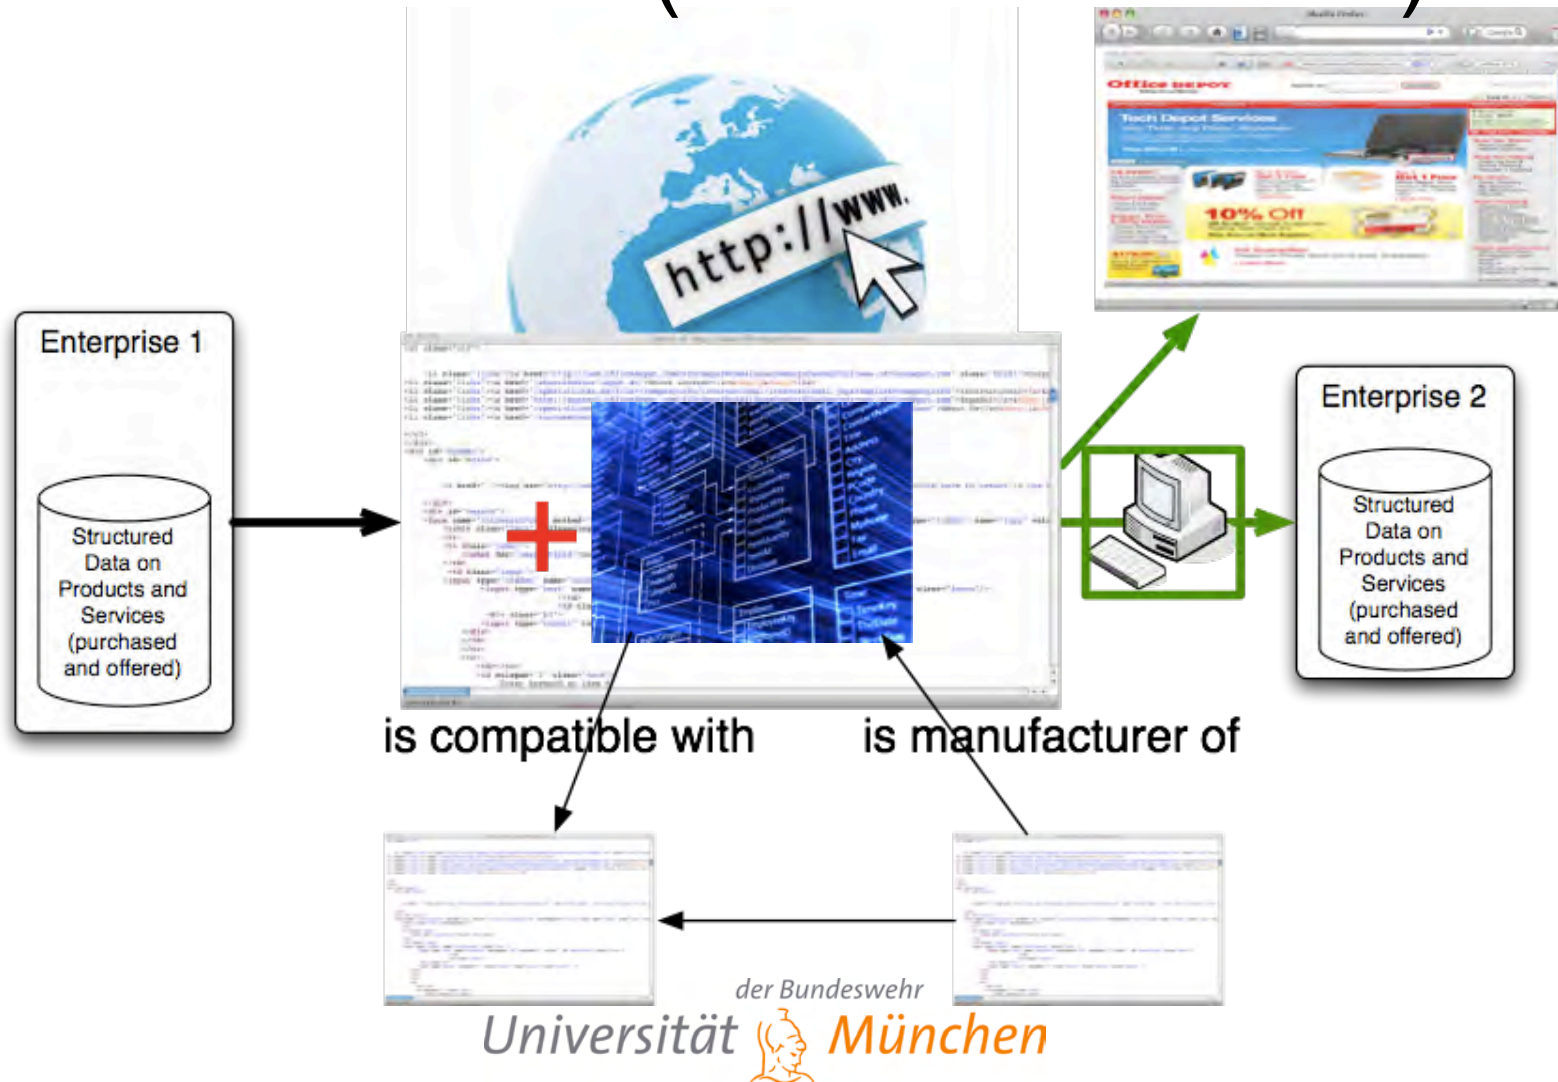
http://www.

Office DEPOT

Tech Depot Services

10% Off

Enterprise 1

Structured Data on Products and Services (purchased and offered)

Enterprise 2

Structured Data on Products and Services (purchased and offered)

is compatible with

is manufacturer of

der Bundeswehr
Universität München